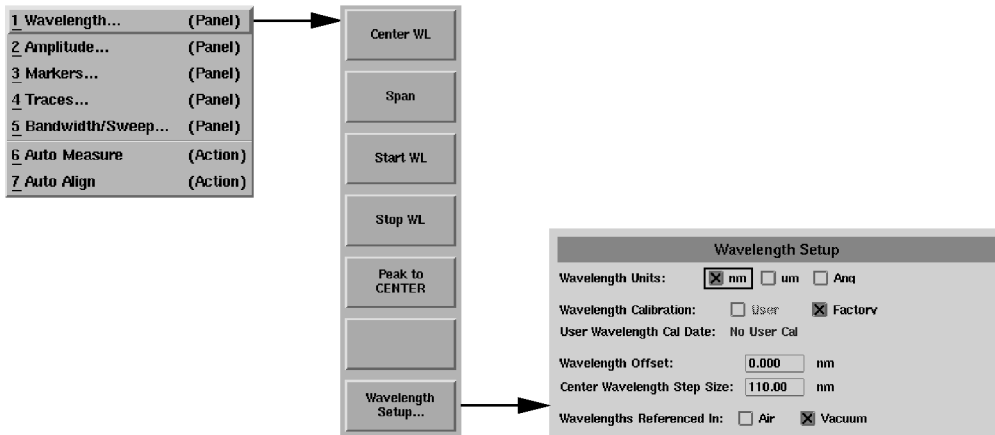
1 Wavelength... (Panel)
2 Amplitude... (Panel)
3 Markers... (Panel)
4 Traces... (Panel)
5 Bandwidth/Sweep... (Panel)
6 Auto Measure (Action)
7 Auto Align (Action)

Center WL

Span

Start WL

Stop WL

Peak to CENTER

Wavelength Setup...

Wavelength Setup

Wavelength Units: nm um Anq

Wavelength Calibration: User Factorv

User Wavelength Cal Date: No User Cal

Wavelength Offset: 0.000 nm

Center Wavelength Step Size: 110.00 nm

Wavelengths Referenced In: Air Vacuum